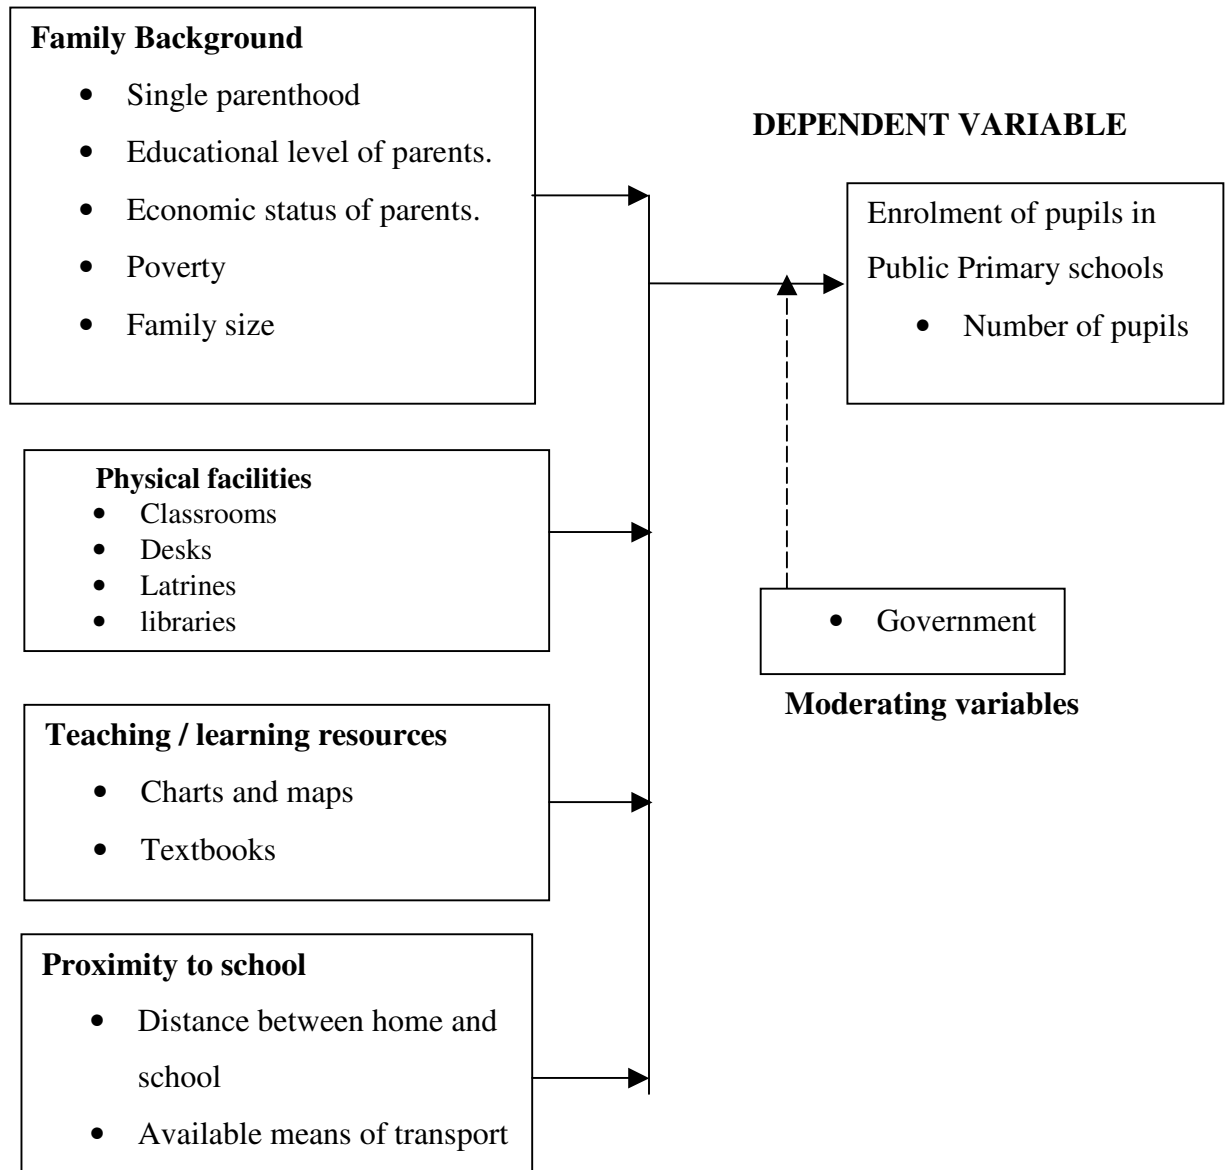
**Family Background**
- Single parenthood
- Educational level of parents.
- Economic status of parents.
- Poverty
- Family size

**DEPENDENT VARIABLE**

Enrolment of pupils in Public Primary schools
- Number of pupils

**Physical facilities**
- Classrooms
- Desks
- Latrines
- libraries

- Government

**Moderating variables**

**Teaching / learning resources**
- Charts and maps
- Textbooks

**Proximity to school**
- Distance between home and school
- Available means of transport